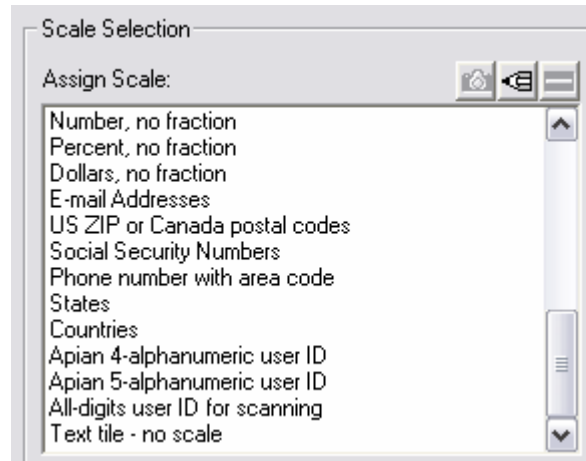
Scale Selection

Assign Scale:

Number, no fraction
Percent, no fraction
Dollars, no fraction
E-mail Addresses
US ZIP or Canada postal codes
Social Security Numbers
Phone number with area code
States
Countries
Apian 4-alphanumeric user ID
Apian 5-alphanumeric user ID
All-digits user ID for scanning
Text tile - no scale